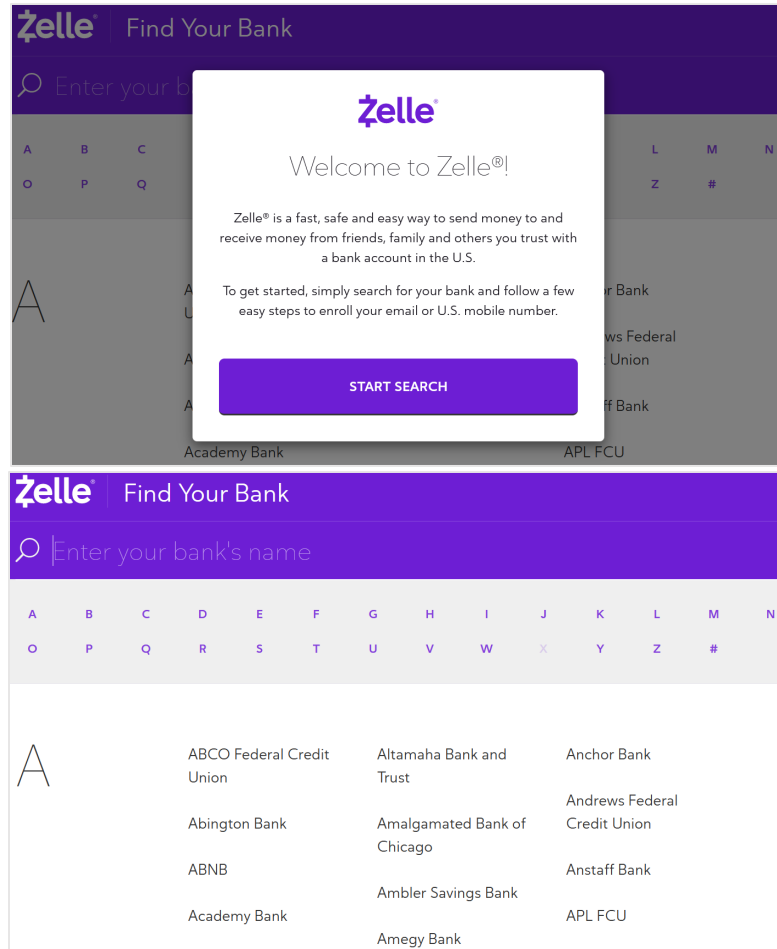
Zelle® Find Your Bank

Enter your b

A B C L M N
O P Q Z #

A

A U

A

A

Academy Bank

hor Bank

ews Federal Union

ff Bank

APL FCU

Zelle®

Welcome to Zelle®!

Zelle® is a fast, safe and easy way to send money to and receive money from friends, family and others you trust with a bank account in the U.S.

To get started, simply search for your bank and follow a few easy steps to enroll your email or U.S. mobile number.

START SEARCH

Zelle® Find Your Bank

Enter your bank's name

A B C D E F G H I J K L M N
O P Q R S T U V W X Y Z #

A

ABCO Federal Credit Union

Abington Bank

ABNB

Academy Bank

Altamaha Bank and Trust

Amalgamated Bank of Chicago

Ambler Savings Bank

Amegy Bank

Anchor Bank

Andrews Federal Credit Union

Anstaff Bank

APL FCU